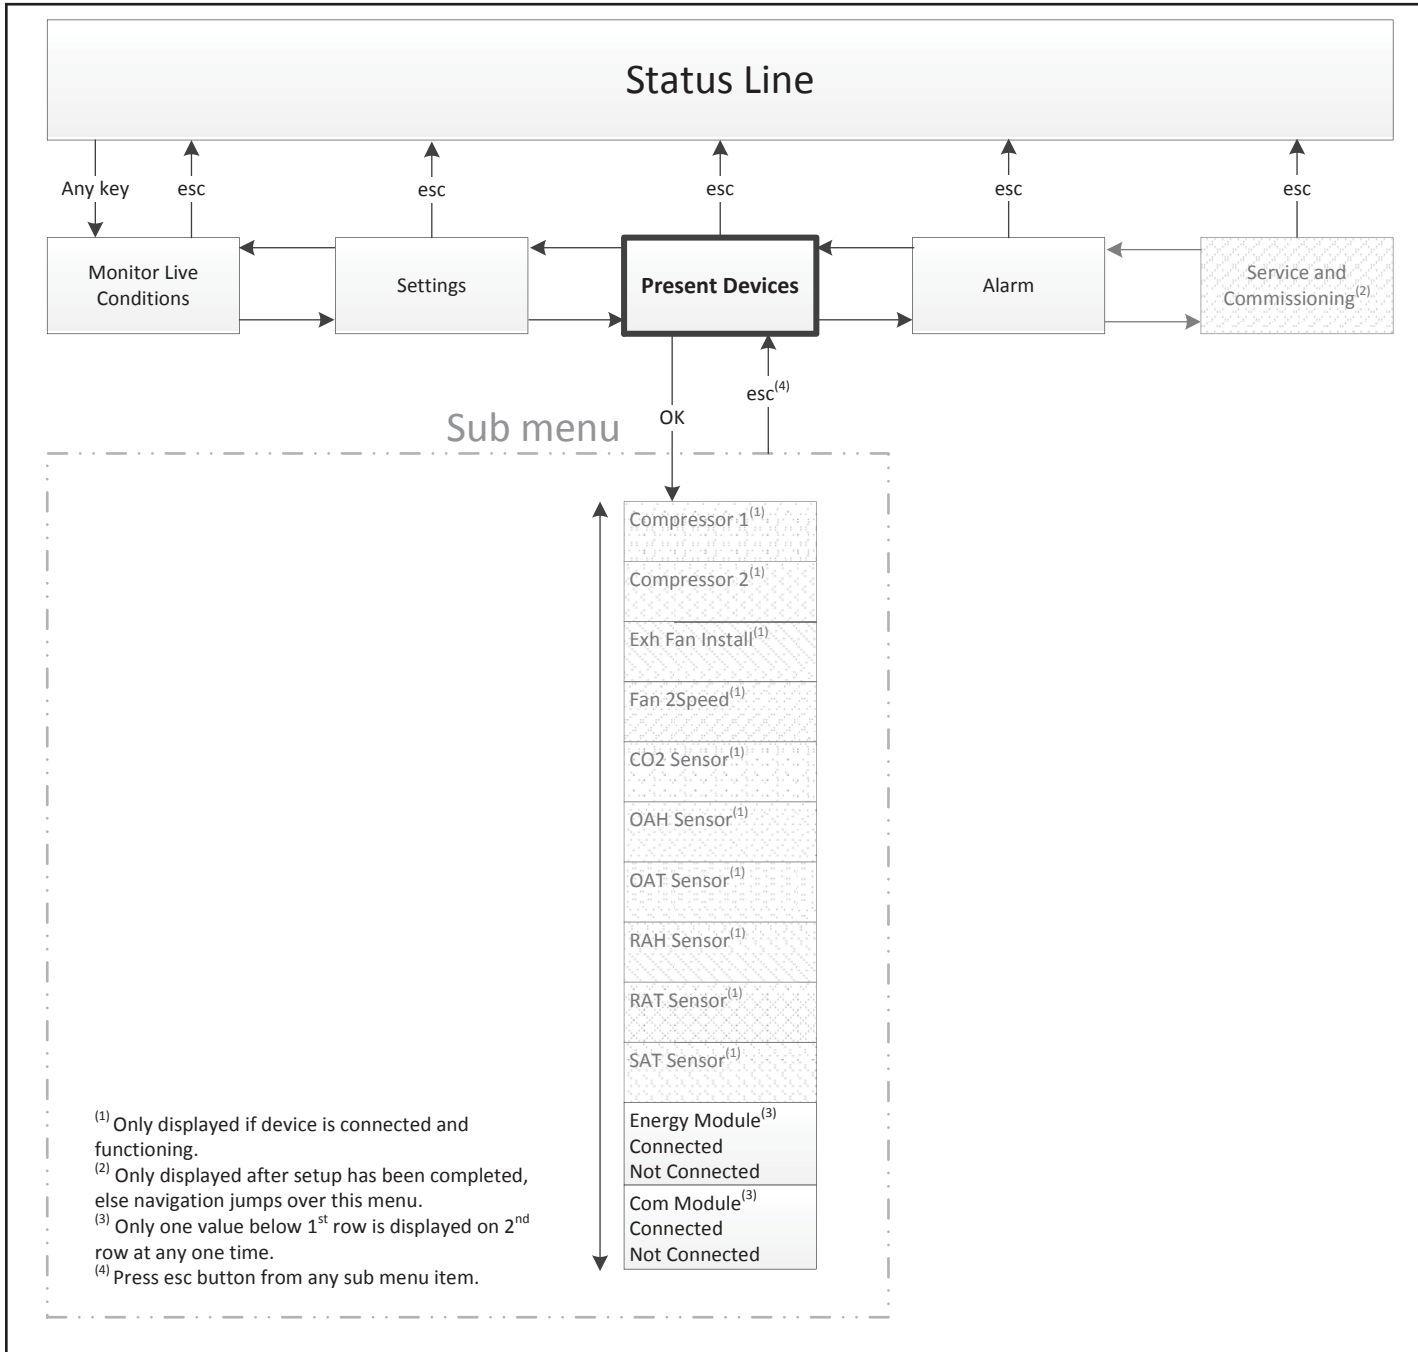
Status Line

Any key

esc

esc

esc

esc

esc

Monitor Live Conditions

Settings

Present Devices

Alarm

Service and Commissioning$^{(2)}$

OK

esc$^{(4)}$

Sub menu

Compressor 1$^{(1)}$

Compressor 2$^{(1)}$

Exh Fan Install$^{(1)}$

Fan 2Speed$^{(1)}$

CO2 Sensor$^{(1)}$

OAH Sensor$^{(1)}$

OAT Sensor$^{(1)}$

RAH Sensor$^{(1)}$

RAT Sensor$^{(1)}$

SAT Sensor$^{(1)}$

Energy Module$^{(3)}$
Connected
Not Connected

Com Module$^{(3)}$
Connected
Not Connected

$^{(1)}$ Only displayed if device is connected and functioning.
$^{(2)}$ Only displayed after setup has been completed, else navigation jumps over this menu.
$^{(3)}$ Only one value below 1$^{st}$ row is displayed on 2$^{nd}$ row at any one time.
$^{(4)}$ Press esc button from any sub menu item.